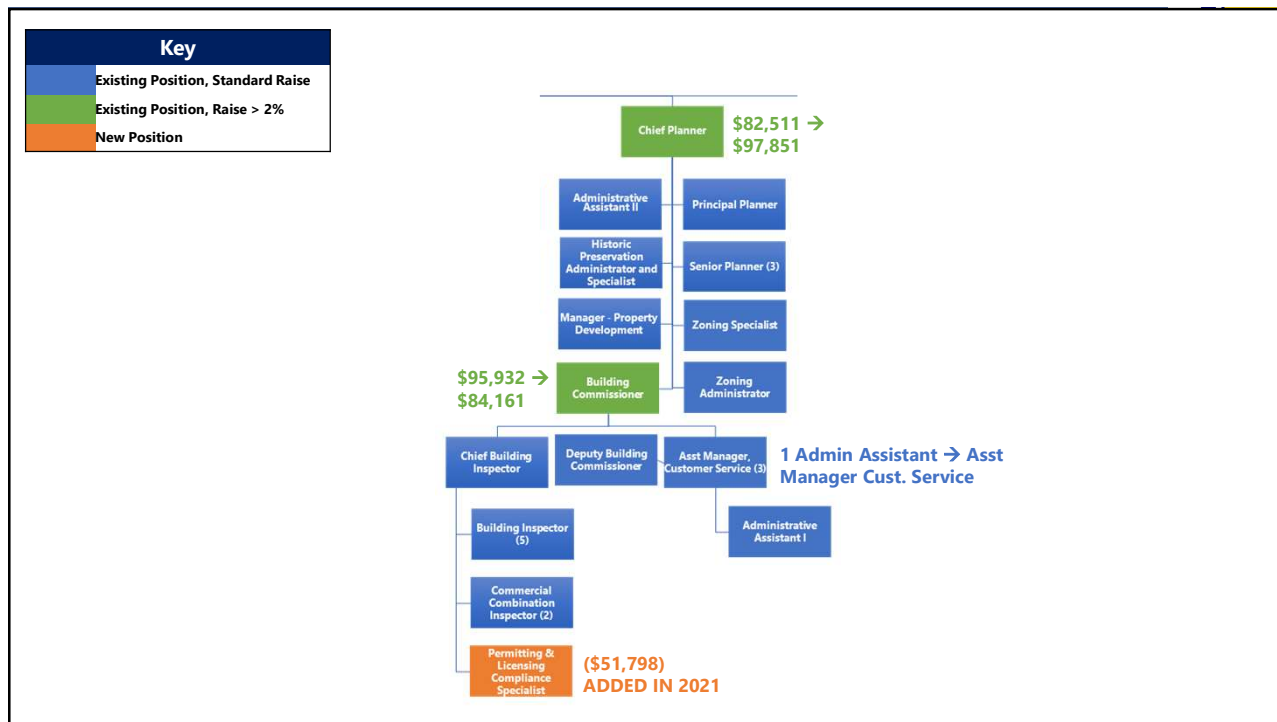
| Key | |
|---|---|
| | Existing Position, Standard Raise |
| | Existing Position, Raise > 2% |
| | New Position |

Chief Planner

$82,511 → $97,851

Administrative Assistant II

Principal Planner

Historic Preservation Administrator and Specialist

Senior Planner (3)

Manager - Property Development

Zoning Specialist

$95,932 → $84,161

Building Commissioner

Zoning Administrator

Chief Building Inspector

Deputy Building Commissioner

Asst Manager, Customer Service (3)

1 Admin Assistant → Asst Manager Cust. Service

Administrative Assistant I

Building Inspector (5)

Commercial Combination Inspector (2)

Permitting & Licensing Compliance Specialist

($51,798)
ADDED IN 2021